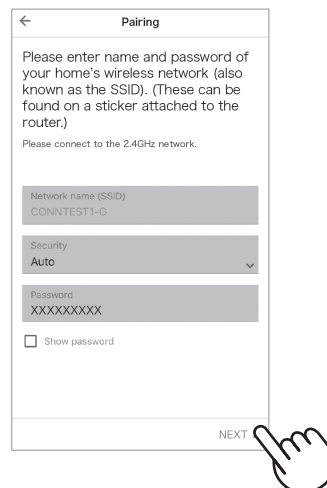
←
Pairing

Please enter name and password of your home's wireless network (also known as the SSID). (These can be found on a sticker attached to the router.)

Please connect to the 2.4GHz network.

Network name (SSID)
CONNTEST1-G

Security
Auto

Password
XXXXXXXXX

Show password

NEXT